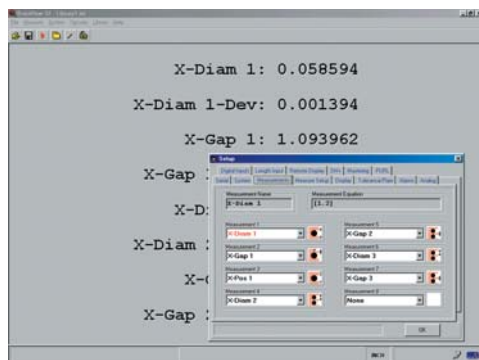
X-Diam 1: 0.058594

X-Diam 1-Dev: 0.001394

X-Gap 1: 1.093962

X-Gap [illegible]

X-D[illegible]

X-Diam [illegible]

X-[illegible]

X-Gap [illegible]

Setup

Measurement Name
X-Diam 1

Measurement Equation
[1.2]

Measurement 1
X-Diam 1

Measurement 5
X-Gap 2

Measurement 2
X-Gap 1

Measurement 6
X-Diam 3

Measurement 3
X-Pos 1

Measurement 7
X-Gap 3

Measurement 4
X-Diam 2

Measurement 8
None

OK